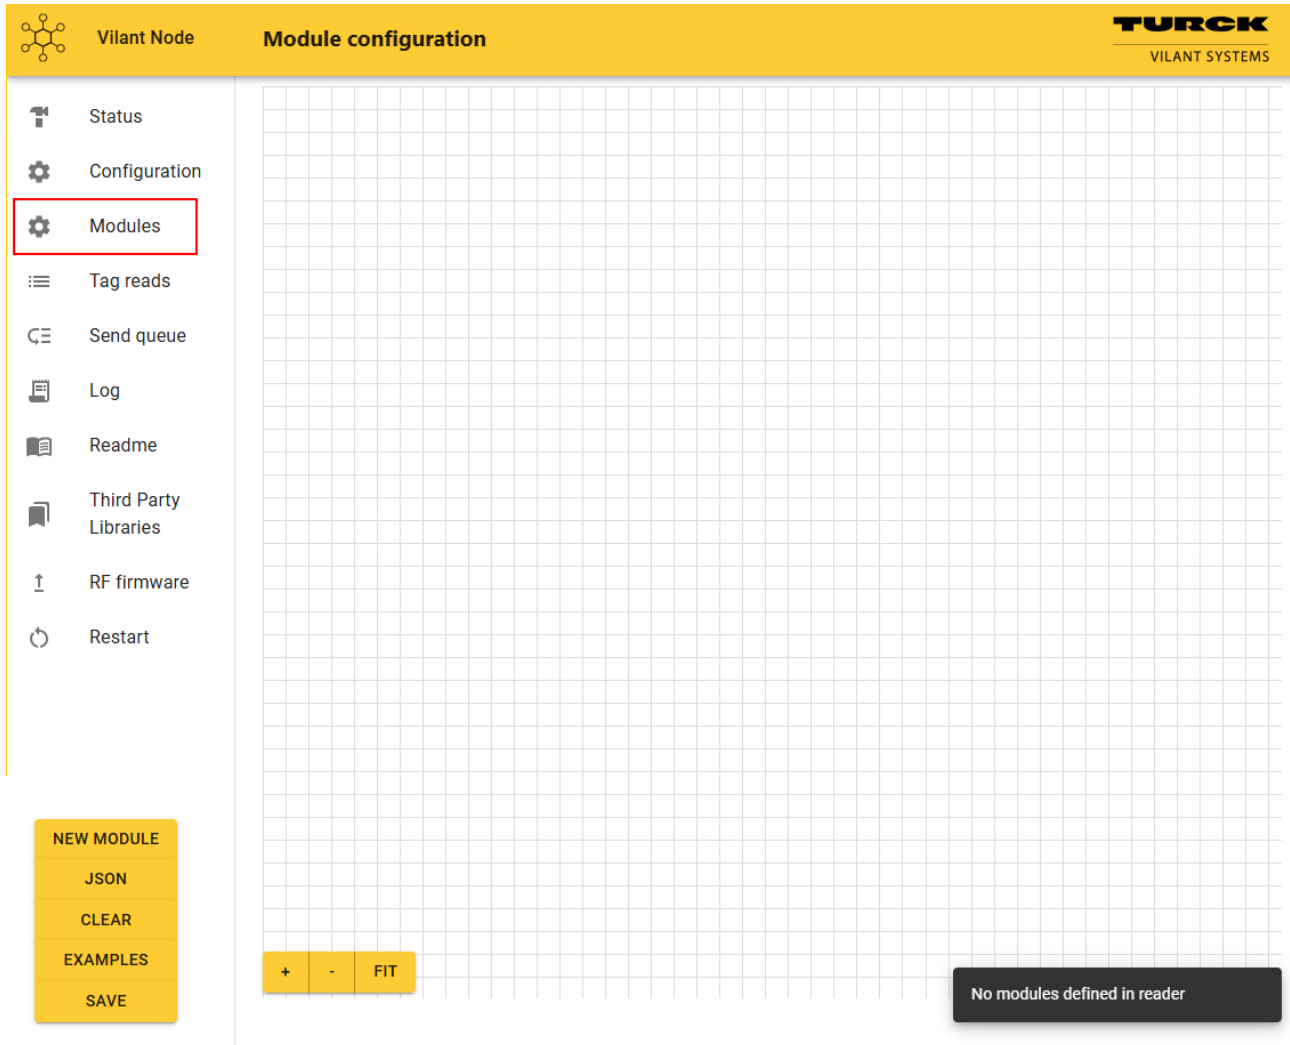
Vilant Node

Module configuration

TURCK
VILANT SYSTEMS

Status

Configuration

Modules

Tag reads

Send queue

Log

Readme

Third Party Libraries

RF firmware

Restart

NEW MODULE
JSON
CLEAR
EXAMPLES
SAVE

+
-
FIT

No modules defined in reader